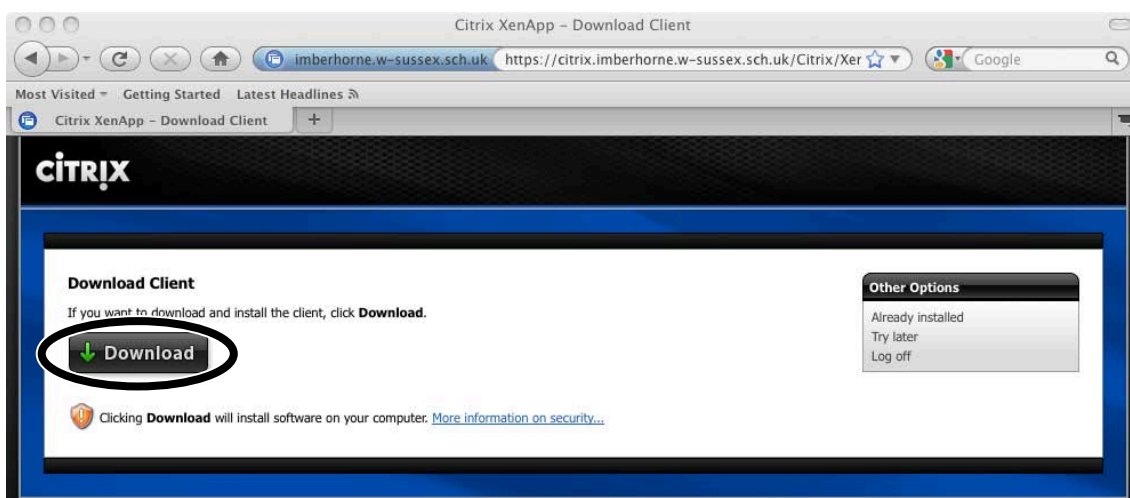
Citrix XenApp - Download Client

imberhorne.w-sussex.sch.uk https://citrix.imberhorne.w-sussex.sch.uk/Citrix/Xer

Google

Most Visited Getting Started Latest Headlines

Citrix XenApp - Download Client +

CITRIX

Download Client

If you want to download and install the client, click **Download**.

Download

Clicking **Download** will install software on your computer. More information on security...

Other Options

Already installed
Try later
Log off